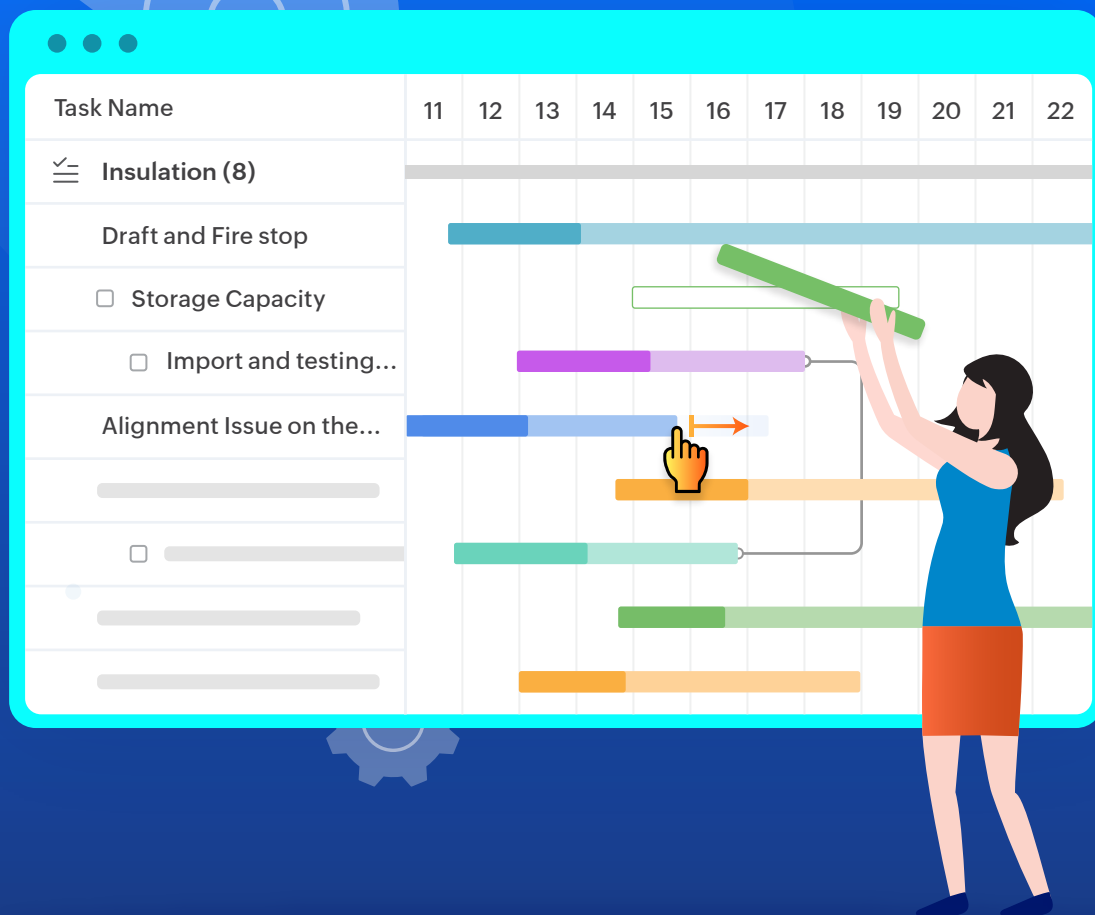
| Task Name | 11 | 12 | 13 | 14 | 15 | 16 | 17 | 18 | 19 | 20 | 21 | 22 |
|---|---|---|---|---|---|---|---|---|---|---|---|---|
| Insulation (8) | | | | | | | | | | | | |
| Draft and Fire stop | | | | | | | | | | | | |
| Storage Capacity | | | | | | | | | | | | |
| Import and testing... | | | | | | | | | | | | |
| Alignment Issue on the... | | | | | | | | | | | | |